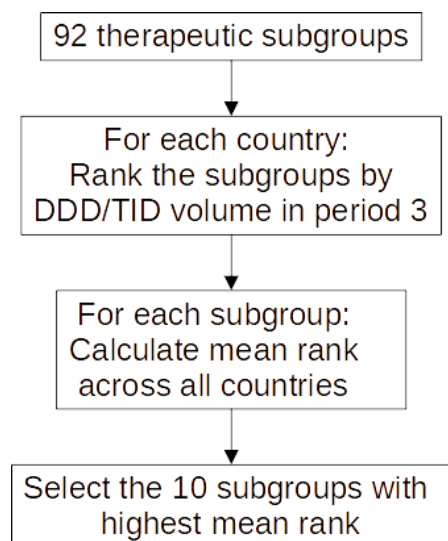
92 therapeutic subgroups

For each country:
Rank the subgroups by DDD/TID volume in period 3

For each subgroup:
Calculate mean rank across all countries

Select the 10 subgroups with highest mean rank